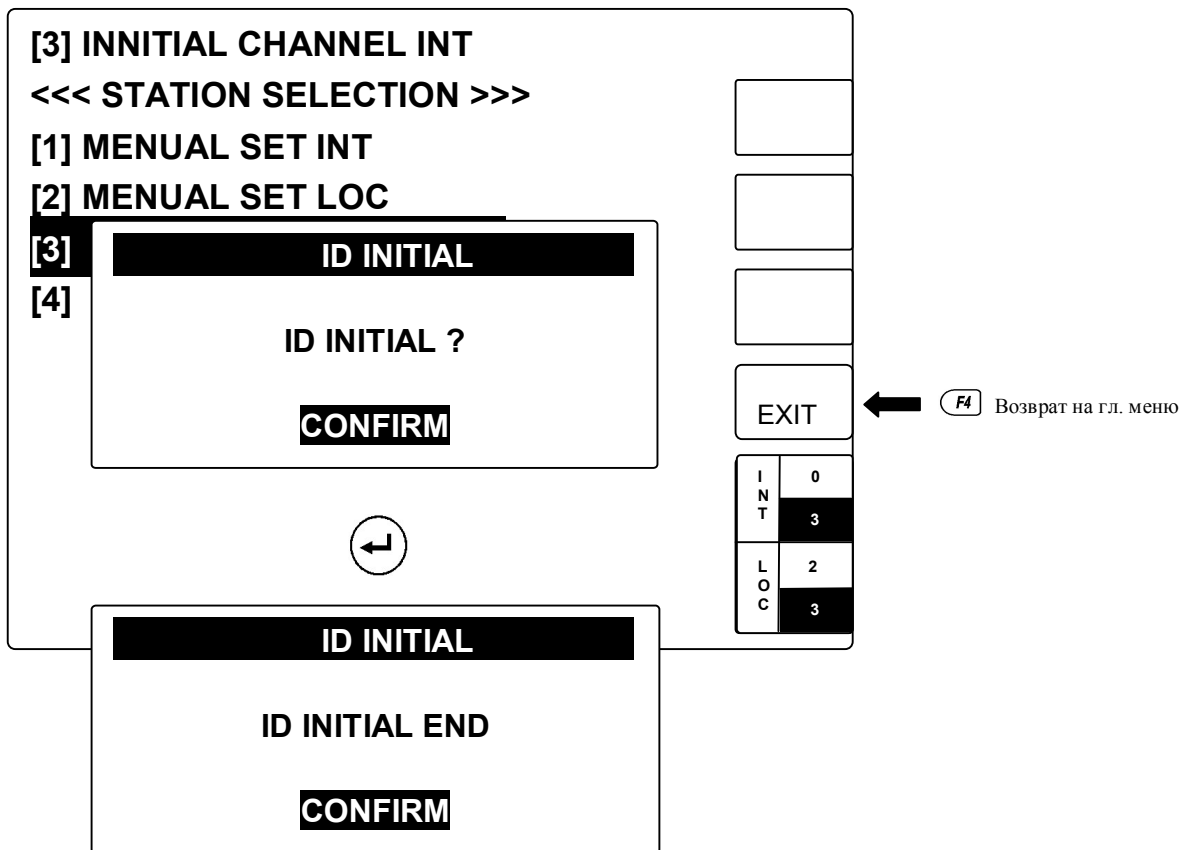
[3] INNITIAL CHANNEL INT
<<< STATION SELECTION >>>
[1] MENUAL SET INT
[2] MENUAL SET LOC
[3]
[4]

ID INITIAL

ID INITIAL ?

CONFIRM

EXIT

F4 Возврат на гл. меню

| INT | 0 |
|---|---|
| | 3 |
| LOC | 2 |
| | 3 |

ID INITIAL

ID INITIAL END

CONFIRM